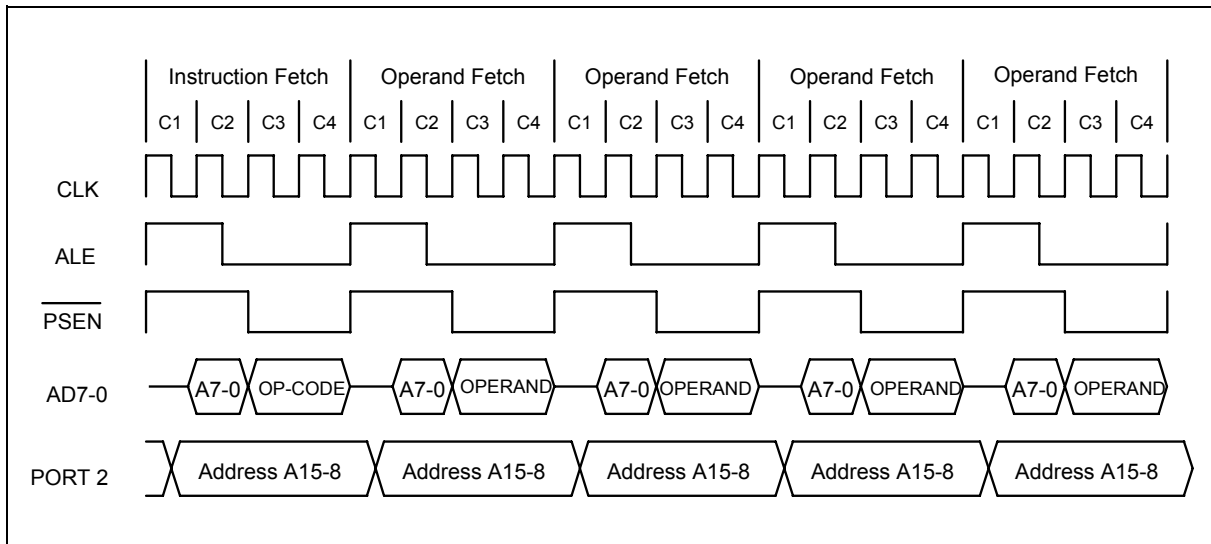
Instruction Fetch
Operand Fetch
Operand Fetch
Operand Fetch
Operand Fetch

C1 C2 C3 C4 C1 C2 C3 C4 C1 C2 C3 C4 C1 C2 C3 C4 C1 C2 C3 C4

CLK

ALE

$\overline{\text{PSEN}}$

AD7-0
A7-0 OP-CODE A7-0 OPERAND A7-0 OPERAND A7-0 OPERAND A7-0 OPERAND

PORT 2
Address A15-8 Address A15-8 Address A15-8 Address A15-8 Address A15-8